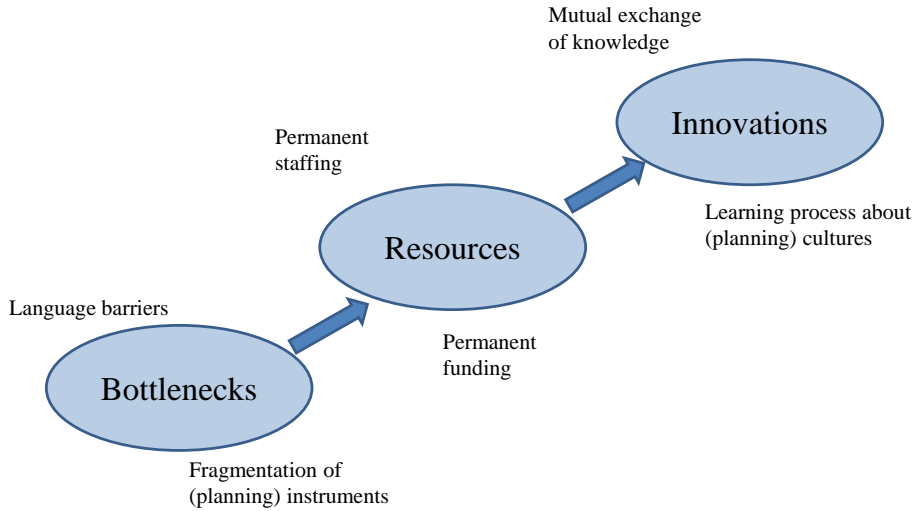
Mutual exchange of knowledge

Innovations

Permanent staffing

Learning process about (planning) cultures

Resources

Language barriers

Permanent funding

Bottlenecks

Fragmentation of (planning) instruments